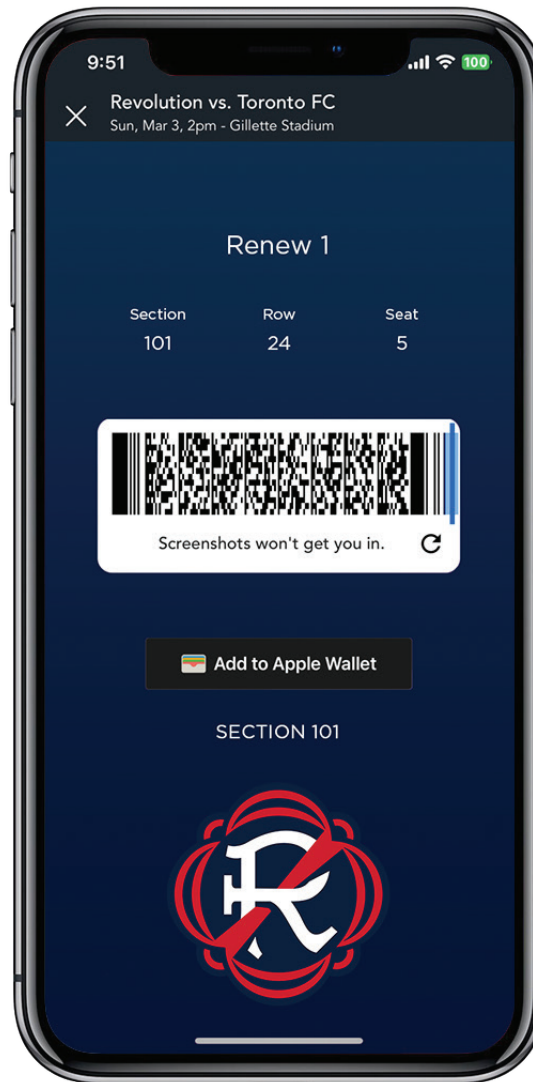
9:51 100

Revolution vs. Toronto FC
Sun, Mar 3, 2pm - Gillette Stadium

Renew 1

| Section | Row | Seat |
|---|---|---|
| 101 | 24 | 5 |

Screenshots won't get you in.

Add to Apple Wallet

SECTION 101